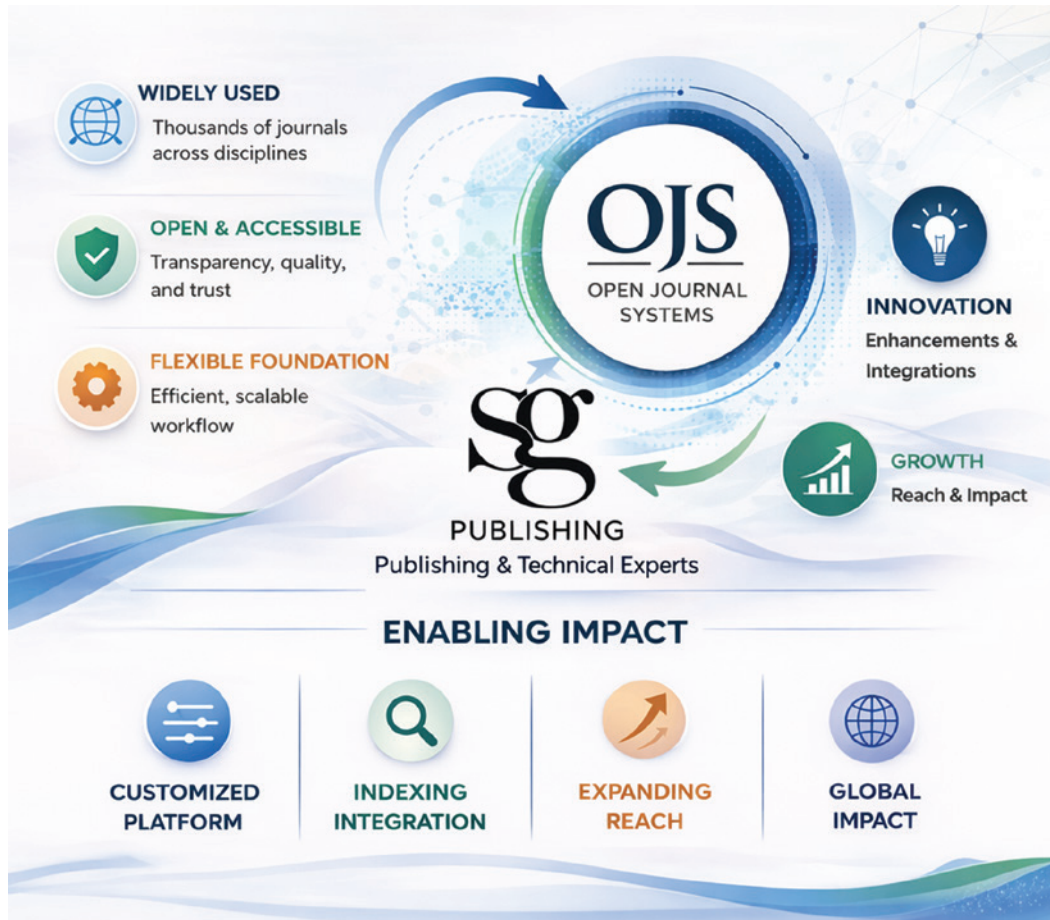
WIDELY USED
Thousands of journals across disciplines

OPEN & ACCESSIBLE
Transparency, quality, and trust

FLEXIBLE FOUNDATION
Efficient, scalable workflow

OJS
OPEN JOURNAL SYSTEMS

INNOVATION
Enhancements & Integrations

sg
PUBLISHING
Publishing & Technical Experts

GROWTH
Reach & Impact

ENABLING IMPACT

CUSTOMIZED PLATFORM

INDEXING INTEGRATION

EXPANDING REACH

GLOBAL IMPACT